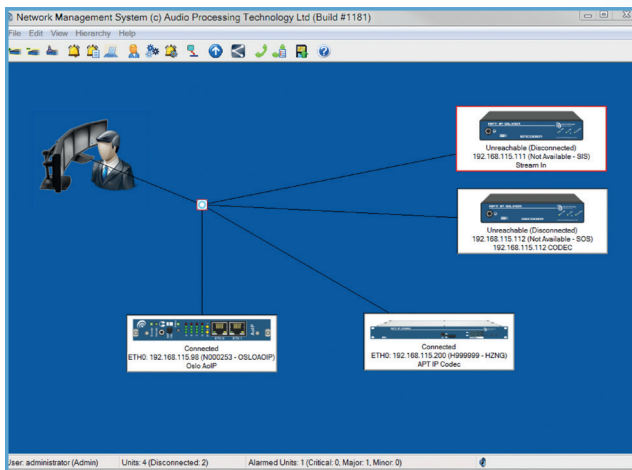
Network Management System (c) Audio Processing Technology Ltd (Build #1181)

File Edit View Hierarchy Help

Unreachable (Disconnected)
192.168.115.111 (Not Available - SIS)
Stream In

Unreachable (Disconnected)
192.168.115.112 (Not Available - SOS)
192.168.115.112 CODEC

Connected
ETH0: 192.168.115.98 (N000253 - OSLOAOIP)
Oslo AoIP

Connected
ETH0: 192.168.115.200 (H999999 - HZNG)
APT IP Codec

User: administrator (Admin) Units: 4 (Disconnected: 2) Alarmed Units: 1 (Critical: 0, Major: 1, Minor: 0)